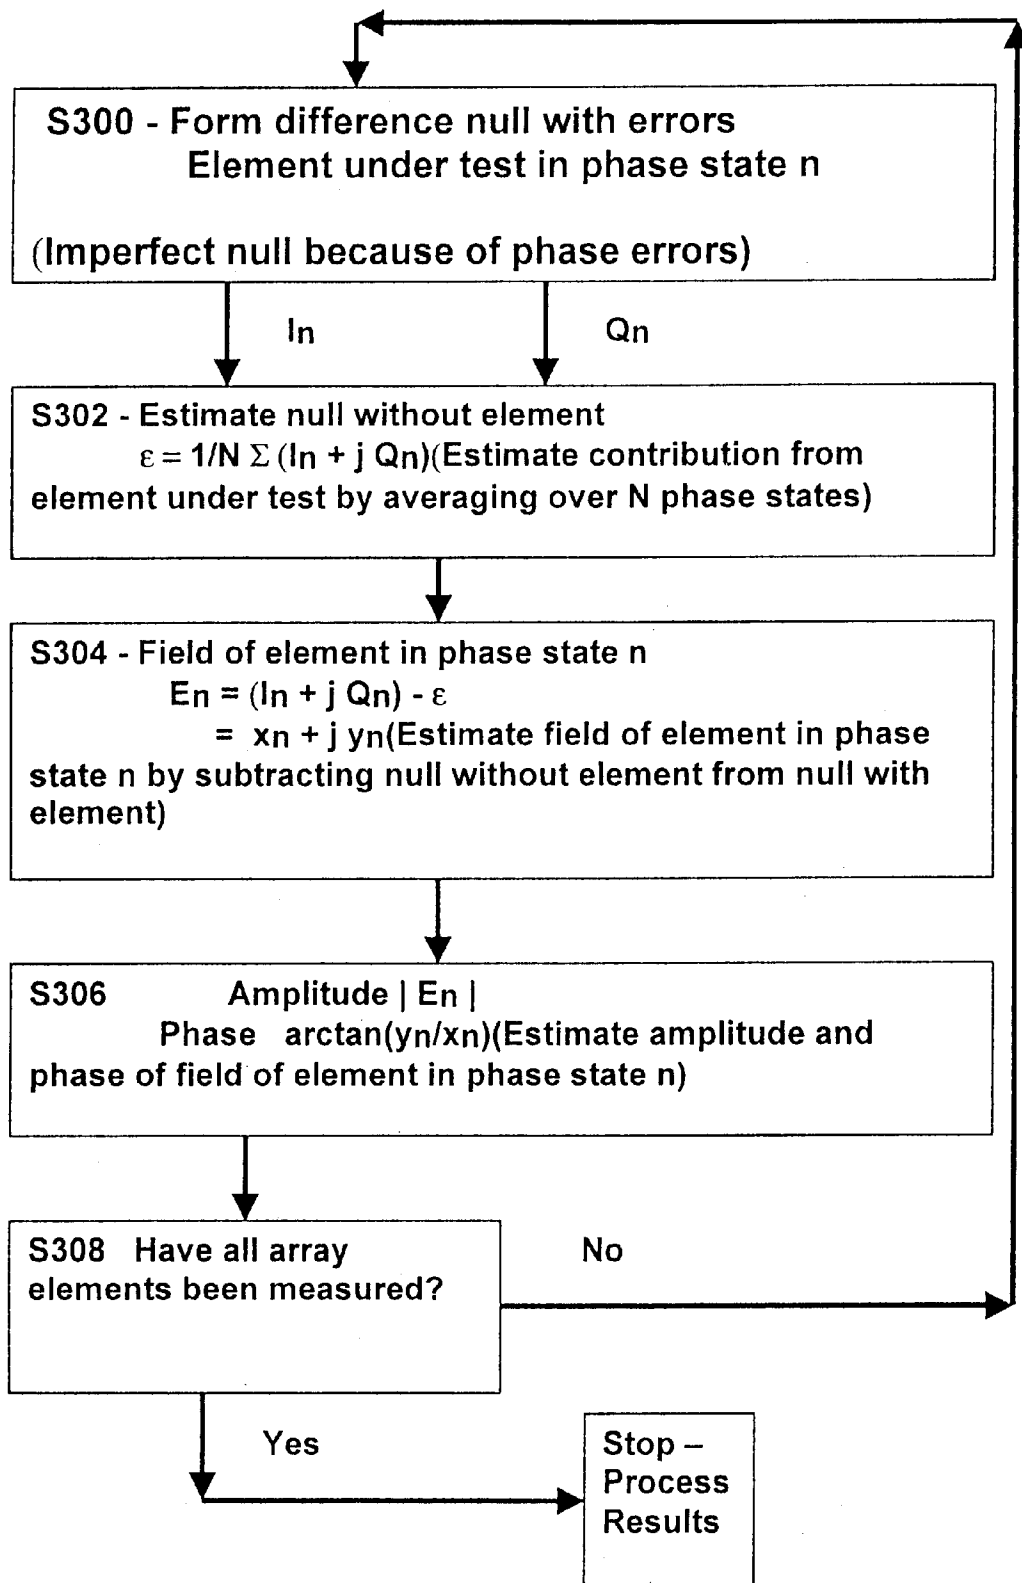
S300 - Form difference null with errors
Element under test in phase state n

(Imperfect null because of phase errors)

In

Qn

S302 - Estimate null without element
$\varepsilon = 1/N \Sigma (I_n + j Q_n)$(Estimate contribution from element under test by averaging over N phase states)

S304 - Field of element in phase state n
$E_n = (I_n + j Q_n) - \varepsilon$
$= x_n + j y_n$(Estimate field of element in phase state n by subtracting null without element from null with element)

S306 Amplitude $| E_n |$
Phase $\arctan(y_n/x_n)$(Estimate amplitude and phase of field of element in phase state n)

S308 Have all array elements been measured?

No

Yes

Stop – Process Results